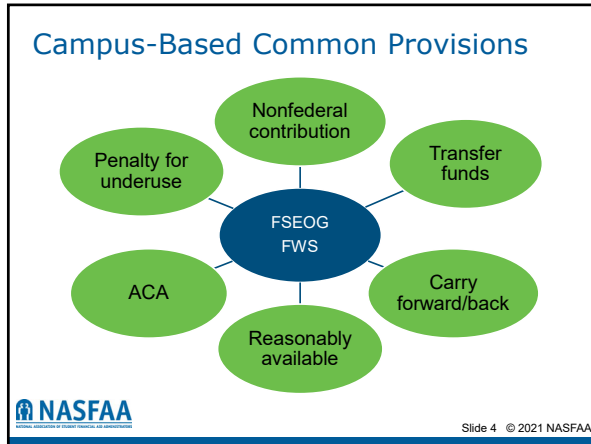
Campus-Based Common Provisions

FSEOG
FWS

Nonfederal contribution

Transfer funds

Carry forward/back

Reasonably available

ACA

Penalty for underuse

NASFAA
NATIONAL ASSOCIATION OF STUDENT FINANCIAL AID ADMINISTRATORS

Slide 4 © 2021 NASFAA